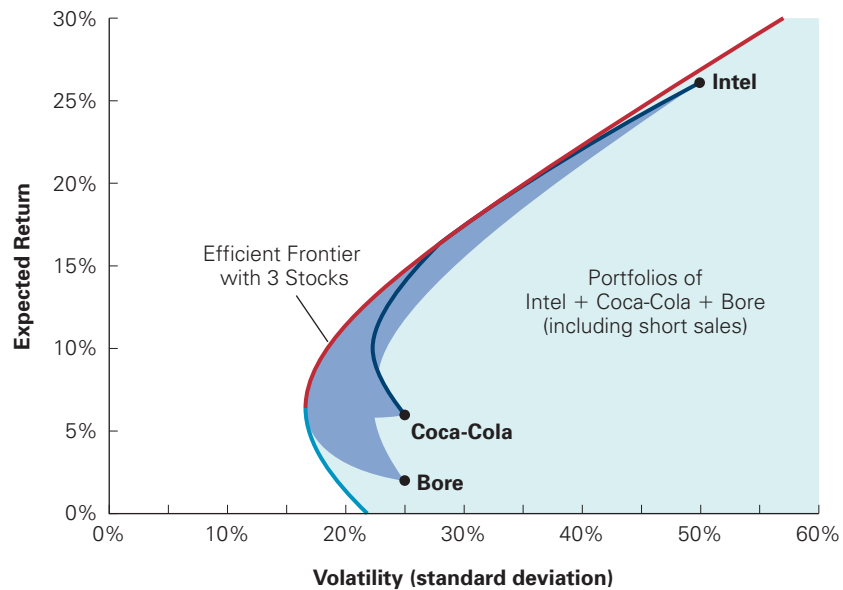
30%
25%
20%
15%
10%
5%
0%

Expected Return

Intel

Efficient Frontier with 3 Stocks

Portfolios of Intel + Coca-Cola + Bore (including short sales)

Coca-Cola

Bore

0%
10%
20%
30%
40%
50%
60%

Volatility (standard deviation)